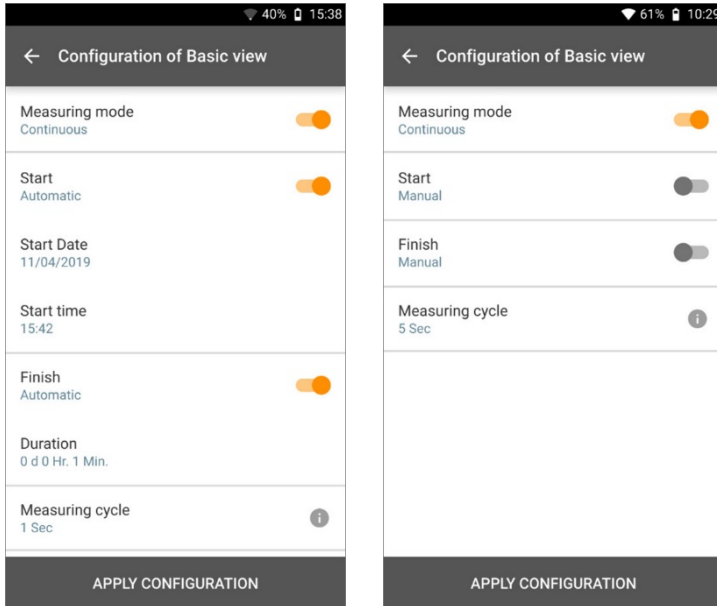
40% 15:38

Configuration of Basic view

Measuring mode
Continuous

Start
Automatic

Start Date
11/04/2019

Start time
15:42

Finish
Automatic

Duration
0 d 0 Hr. 1 Min.

Measuring cycle
1 Sec

APPLY CONFIGURATION

61% 10:2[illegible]

Configuration of Basic view

Measuring mode
Continuous

Start
Manual

Finish
Manual

Measuring cycle
5 Sec

APPLY CONFIGURATION